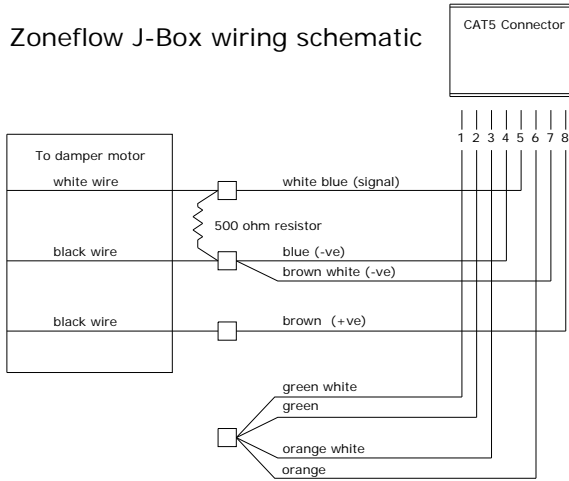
Zoneflow J-Box wiring schematic

CAT5 Connector

1 2 3 4 5 6 7 8

To damper motor

white wire

white blue (signal)

500 ohm resistor

black wire

blue (-ve)

brown white (-ve)

black wire

brown (+ve)

green white

green

orange white

orange